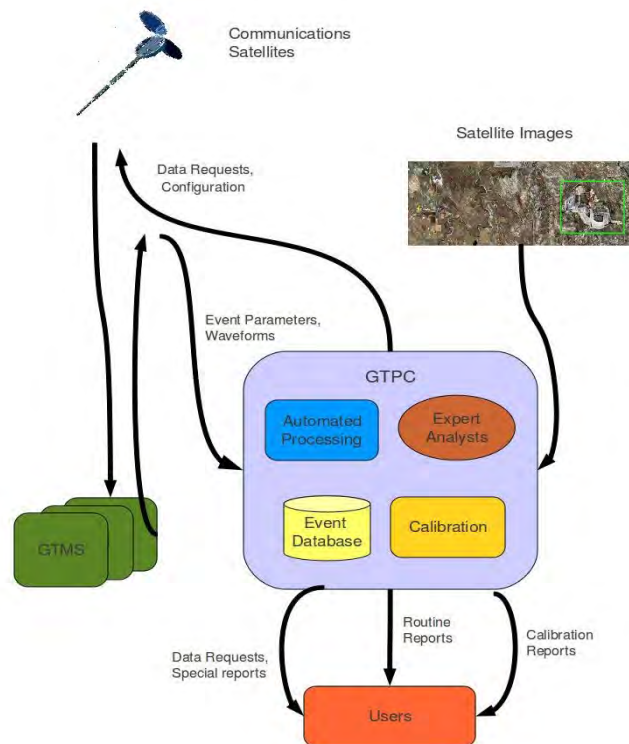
Communications Satellites

Satellite Images

Data Requests, Configuration

Event Parameters, Waveforms

GTPC

Automated Processing

Expert Analysts

Event Database

Calibration

GTMS

Data Requests, Special reports

Routine Reports

Calibration Reports

Users